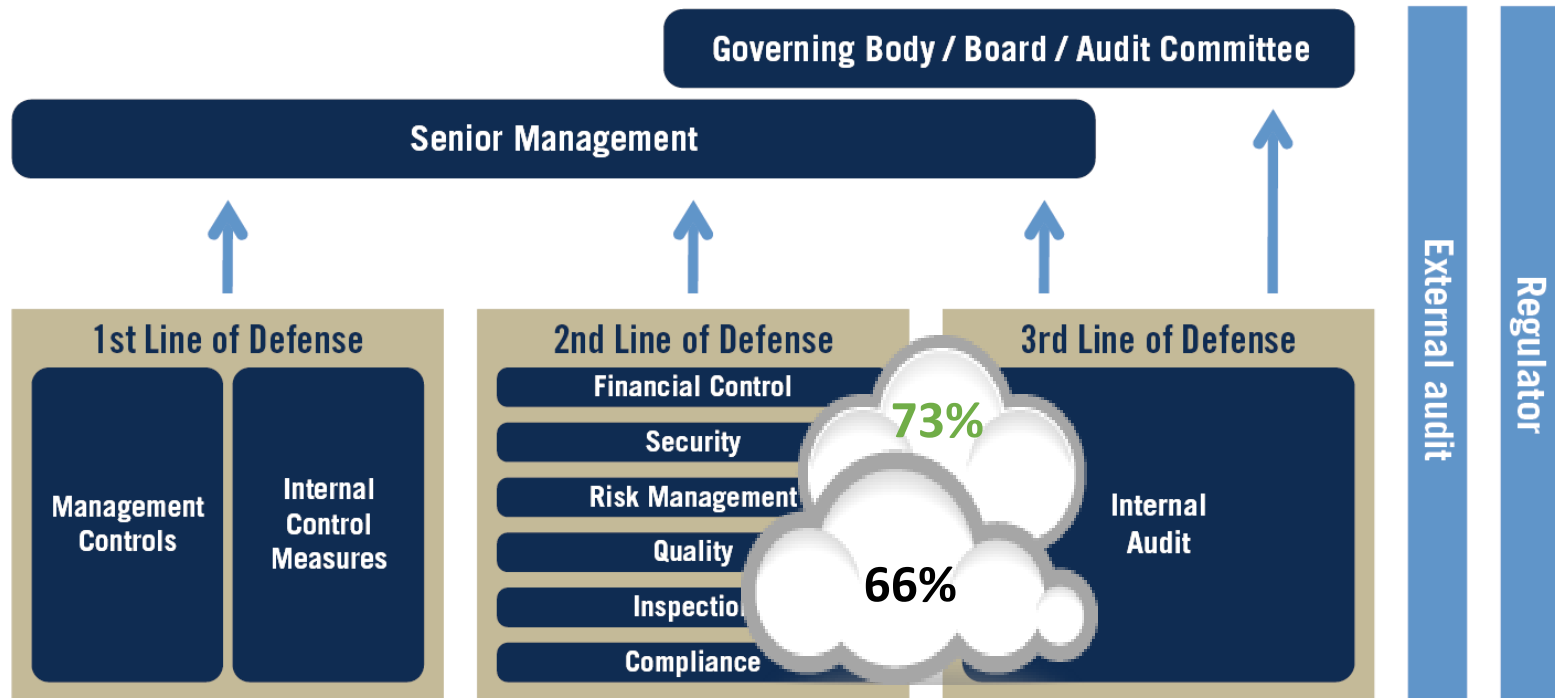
Governing Body / Board / Audit Committee

Senior Management

1st Line of Defense

Management Controls

Internal Control Measures

2nd Line of Defense

Financial Control

Security

Risk Management

Quality

Inspectio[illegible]

Compliance

3rd Line of Defense

Internal Audit

73%

66%

External audit

Regulator